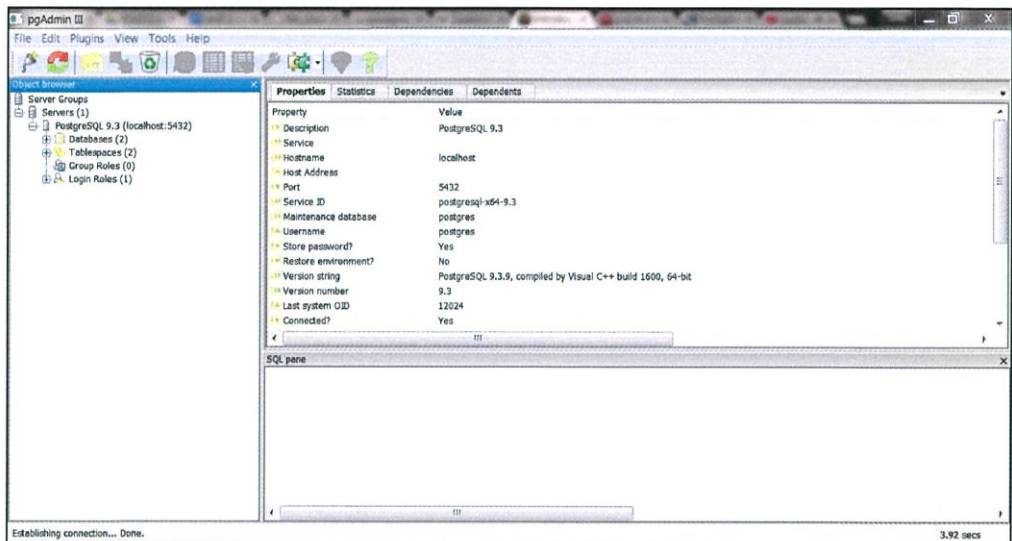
pgAdmin III

File Edit Plugins View Tools Help

Object browser

Server Groups
Servers (1)
PostgreSQL 9.3 (localhost:5432)
Databases (2)
Tablespaces (2)
Group Roles (0)
Login Roles (1)

Properties Statistics Dependencies Dependents

| Property | Value |
|---|---|
| Description | PostgreSQL 9.3 |
| Service | |
| Hostname | localhost |
| Host Address | |
| Port | 5432 |
| Service ID | postgresql-x64-9.3 |
| Maintenance database | postgres |
| Username | postgres |
| Store password? | Yes |
| Restore environment? | No |
| Version string | PostgreSQL 9.3.9, compiled by Visual C++ build 1600, 64-bit |
| Version number | 9.3 |
| Last system OID | 12024 |
| Connected? | Yes |

SQL pane

Establishing connection... Done.

3.92 secs